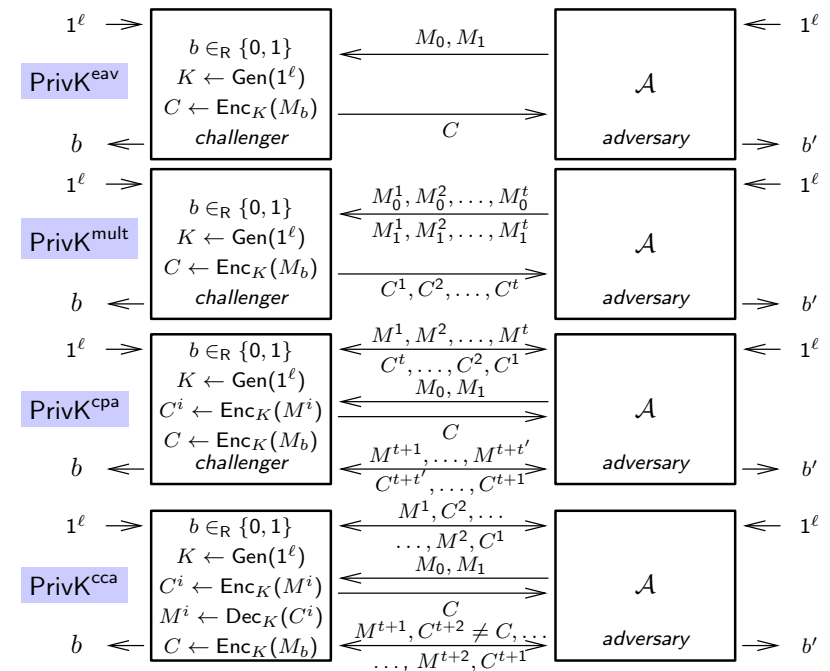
$1^\ell$ PrivK$^{\text{eav}}$ $b$

$b \in_R \{0,1\}$
$K \leftarrow \mathsf{Gen}(1^\ell)$
$C \leftarrow \mathsf{Enc}_K(M_b)$
challenger

$M_0, M_1$

$C$

$\mathcal{A}$
adversary

$1^\ell$ $b'$

$1^\ell$ PrivK$^{\text{mult}}$ $b$

$b \in_R \{0,1\}$
$K \leftarrow \mathsf{Gen}(1^\ell)$
$C \leftarrow \mathsf{Enc}_K(M_b)$
challenger

$M_0^1, M_0^2, \ldots, M_0^t$
$M_1^1, M_1^2, \ldots, M_1^t$

$C^1, C^2, \ldots, C^t$

$\mathcal{A}$
adversary

$1^\ell$ $b'$

$1^\ell$ PrivK$^{\text{cpa}}$ $b$

$b \in_R \{0,1\}$
$K \leftarrow \mathsf{Gen}(1^\ell)$
$C^i \leftarrow \mathsf{Enc}_K(M^i)$
$C \leftarrow \mathsf{Enc}_K(M_b)$
challenger

$M^1, M^2, \ldots, M^t$
$C^t, \ldots, C^2, C^1$
$M_0, M_1$
$C$
$M^{t+1}, \ldots, M^{t+t'}$
$C^{t+t'}, \ldots, C^{t+1}$

$\mathcal{A}$
adversary

$1^\ell$ $b'$

$1^\ell$ PrivK$^{\text{cca}}$ $b$

$b \in_R \{0,1\}$
$K \leftarrow \mathsf{Gen}(1^\ell)$
$C^i \leftarrow \mathsf{Enc}_K(M^i)$
$M^i \leftarrow \mathsf{Dec}_K(C^i)$
$C \leftarrow \mathsf{Enc}_K(M_b)$

$M^1, C^2, \ldots$
$\ldots, M^2, C^1$
$M_0, M_1$
$C$
$M^{t+1}, C^{t+2} \neq C, \ldots$
$\ldots, M^{t+2}, C^{t+1}$

$\mathcal{A}$
adversary

$1^\ell$ $b'$